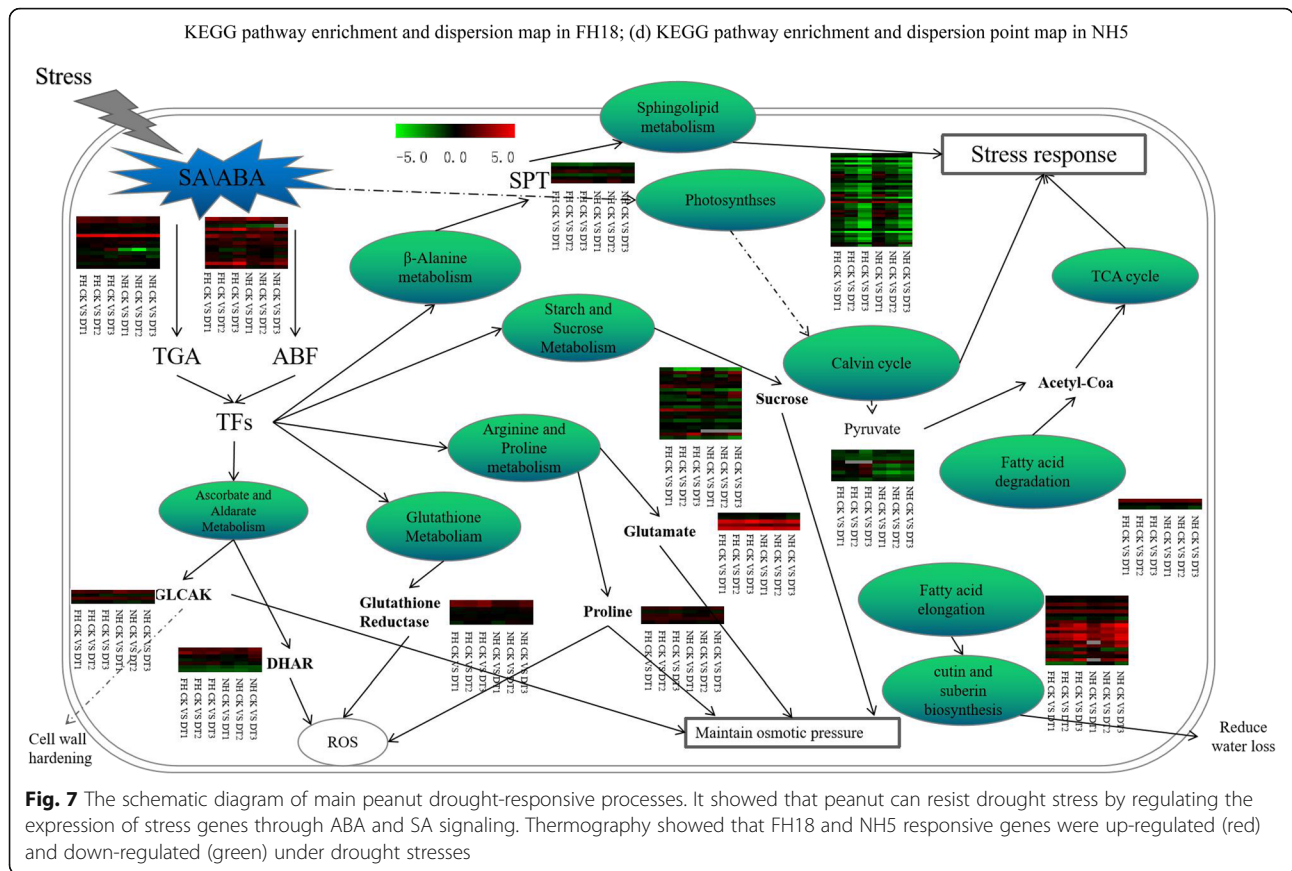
KEGG pathway enrichment and dispersion map in FH18; (d) KEGG pathway enrichment and dispersion point map in NH5

Stress

SA\ABA

-5.0 0.0 5.0

Sphingolipid metabolism

Stress response

SPT

FH CK VS DT1
FH CK VS DT2
FH CK VS DT3
NH CK VS DT1
NH CK VS DT2
NH CK VS DT3

Photosynthses

FH CK VS DT1
FH CK VS DT2
FH CK VS DT3
NH CK VS DT1
NH CK VS DT2
NH CK VS DT3

FH CK VS DT1
FH CK VS DT2
FH CK VS DT3
NH CK VS DT1
NH CK VS DT2
NH CK VS DT3

FH CK VS DT1
FH CK VS DT2
FH CK VS DT3
NH CK VS DT1
NH CK VS DT2
NH CK VS DT3

β-Alanine metabolism

TCA cycle

Starch and Sucrose Metabolism

TGA

ABF

Calvin cycle

Acetyl-Coa

Sucrose

FH CK VS DT1
FH CK VS DT2
FH CK VS DT3
NH CK VS DT1
NH CK VS DT2
NH CK VS DT3

Pyruvate

TFs

Arginine and Proline metabolism

FH CK VS DT1
FH CK VS DT2
FH CK VS DT3
NH CK VS DT1
NH CK VS DT2
NH CK VS DT3

Fatty acid degradation

Ascorbate and Aldarate Metabolism

Glutathione Metaboliam

Glutamate

FH CK VS DT1
FH CK VS DT2
FH CK VS DT3
NH CK VS DT1
NH CK VS DT2
NH CK VS DT3

FH CK VS DT1
FH CK VS DT2
FH CK VS DT3
NH CK VS DT1
NH CK VS DT2
NH CK VS DT3

GLCAK

FH CK VS DT1
FH CK VS DT2
FH CK VS DT3
NH CK VS DT1
NH CK VS DT2
NH CK VS DT3

Fatty acid elongation

Glutathione Reductase

FH CK VS DT1
FH CK VS DT2
FH CK VS DT3
NH CK VS DT1
NH CK VS DT2
NH CK VS DT3

Proline

FH CK VS DT1
FH CK VS DT2
FH CK VS DT3
NH CK VS DT1
NH CK VS DT2
NH CK VS DT3

DHAR

FH CK VS DT1
FH CK VS DT2
FH CK VS DT3
NH CK VS DT1
NH CK VS DT2
NH CK VS DT3

cutin and suberin biosynthesis

FH CK VS DT1
FH CK VS DT2
FH CK VS DT3
NH CK VS DT1
NH CK VS DT2
NH CK VS DT3

Cell wall hardening

ROS

Maintain osmotic pressure

Reduce water loss

Fig. 7 The schematic diagram of main peanut drought-responsive processes. It showed that peanut can resist drought stress by regulating the expression of stress genes through ABA and SA signaling. Thermography showed that FH18 and NH5 responsive genes were up-regulated (red) and down-regulated (green) under drought stresses